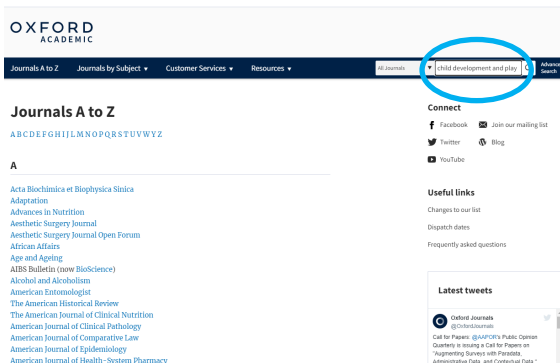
OXFORD
ACADEMIC

Journals A to Z Journals by Subject ▾ Customer Services ▾ Resources ▾

All Journals ▾ child development and play

Advanced Search

Journals A to Z

A B C D E F G H I J L M N O P Q R S T U V W Y Z

A

Acta Biochimica et Biophysica Sinica
Adaptation
Advances in Nutrition
Aesthetic Surgery Journal
Aesthetic Surgery Journal Open Forum
African Affairs
Age and Ageing
AIBS Bulletin (now BioScience)
Alcohol and Alcoholism
American Entomologist
The American Historical Review
The American Journal of Clinical Nutrition
American Journal of Clinical Pathology
American Journal of Comparative Law
American Journal of Epidemiology
American Journal of Health-System Pharmacy

Connect

Facebook
Join our mailing list
Twitter
Blog
YouTube

Useful links

Changes to our list
Dispatch dates
Frequently asked questions

Latest tweets

Oxford Journals
@OxfordJournals

Call for Papers: @AAPOR's Public Opinion Quarterly is issuing a Call for Papers on "Augmenting Surveys with Paradata, Administrative Data, and Contextual Data."